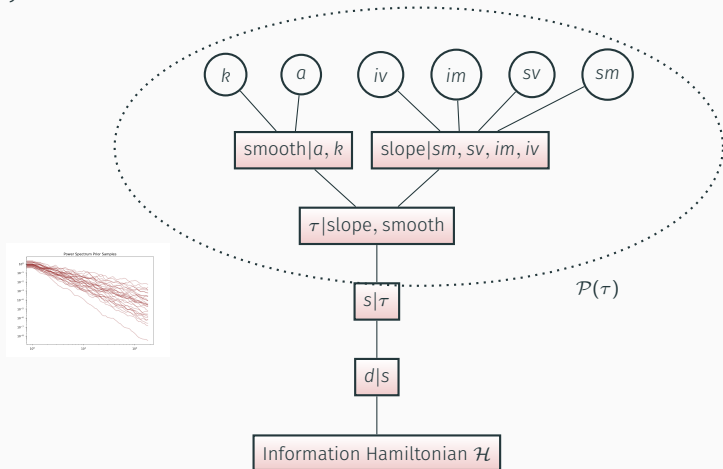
$k$

$a$

$iv$

$im$

$sv$

$sm$

smooth$|a, k$

slope$|sm, sv, im, iv$

$\tau|$slope, smooth

$\mathcal{P}(\tau)$

Power Spectrum Prior Samples

$s|\tau$

$d|s$

Information Hamiltonian $\mathcal{H}$